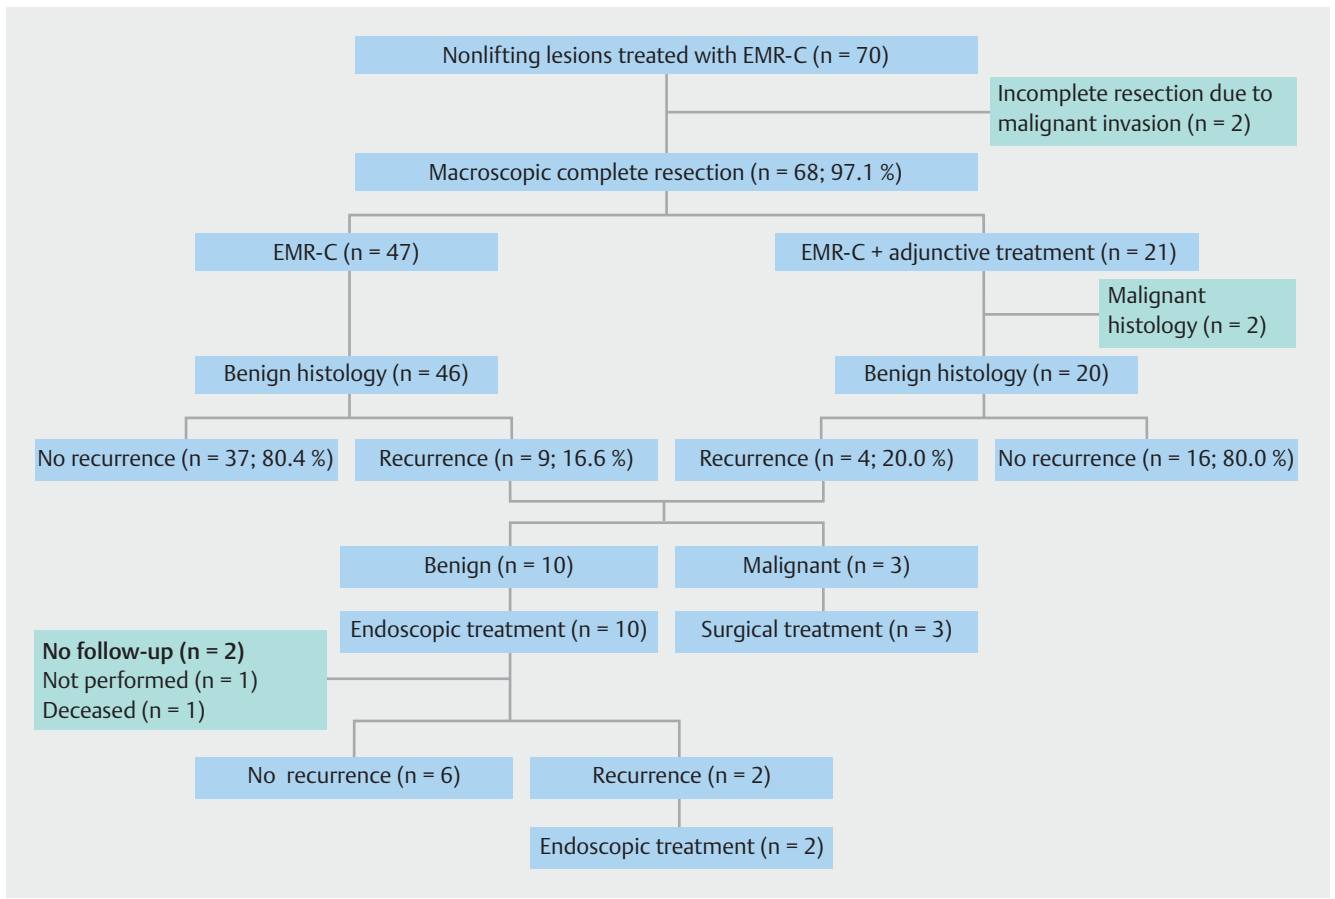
Nonlifting lesions treated with EMR-C (n = 70)

Incomplete resection due to malignant invasion (n = 2)

Macroscopic complete resection (n = 68; 97.1 %)

EMR-C (n = 47)

EMR-C + adjunctive treatment (n = 21)

Malignant histology (n = 2)

Benign histology (n = 46)

Benign histology (n = 20)

No recurrence (n = 37; 80.4 %)

Recurrence (n = 9; 16.6 %)

Recurrence (n = 4; 20.0 %)

No recurrence (n = 16; 80.0 %)

Benign (n = 10)

Malignant (n = 3)

Endoscopic treatment (n = 10)

Surgical treatment (n = 3)

No follow-up (n = 2)
Not performed (n = 1)
Deceased (n = 1)

No recurrence (n = 6)

Recurrence (n = 2)

Endoscopic treatment (n = 2)